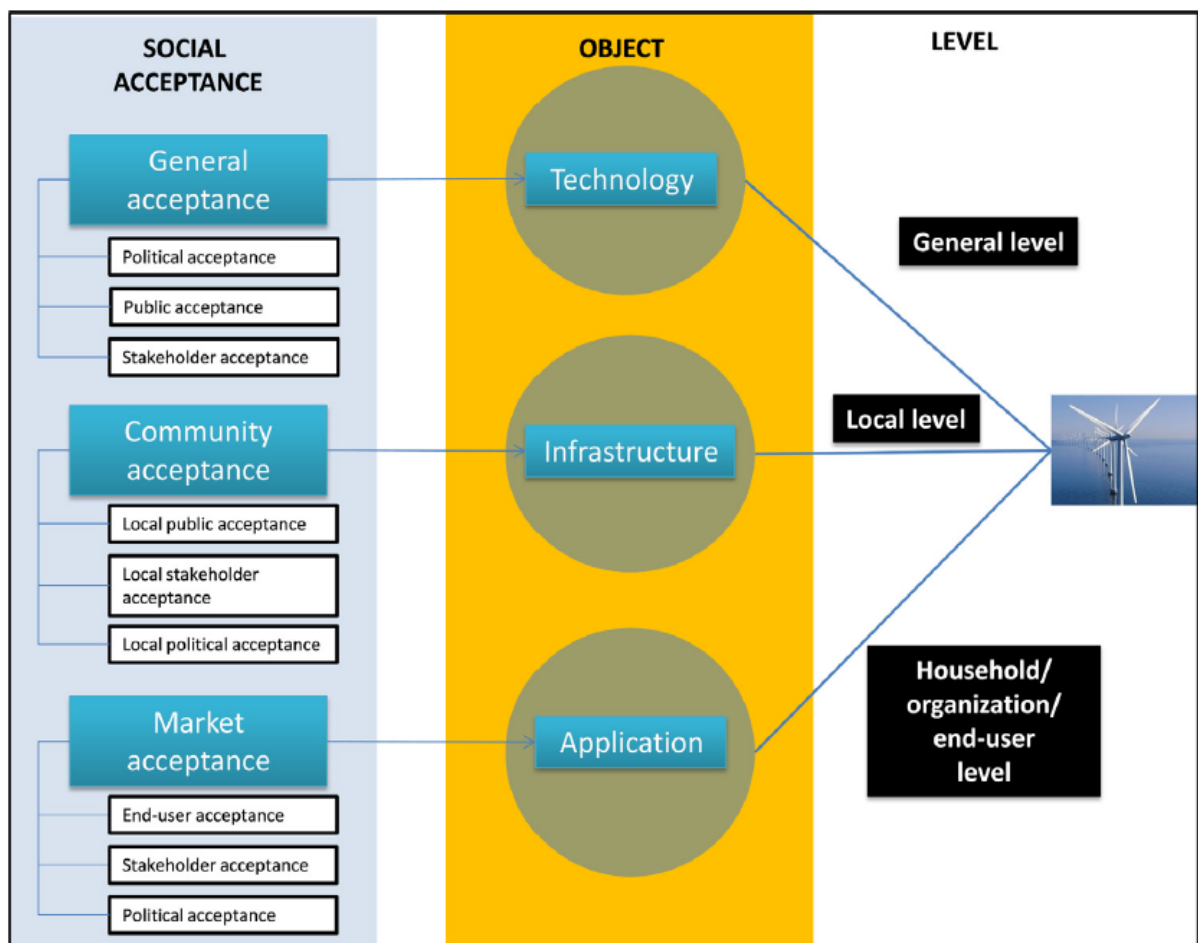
SOCIAL ACCEPTANCE

OBJECT

LEVEL

General acceptance

Political acceptance

Public acceptance

Stakeholder acceptance

Community acceptance

Local public acceptance

Local stakeholder acceptance

Local political acceptance

Market acceptance

End-user acceptance

Stakeholder acceptance

Political acceptance

Technology

Infrastructure

Application

General level

Local level

Household/ organization/ end-user level